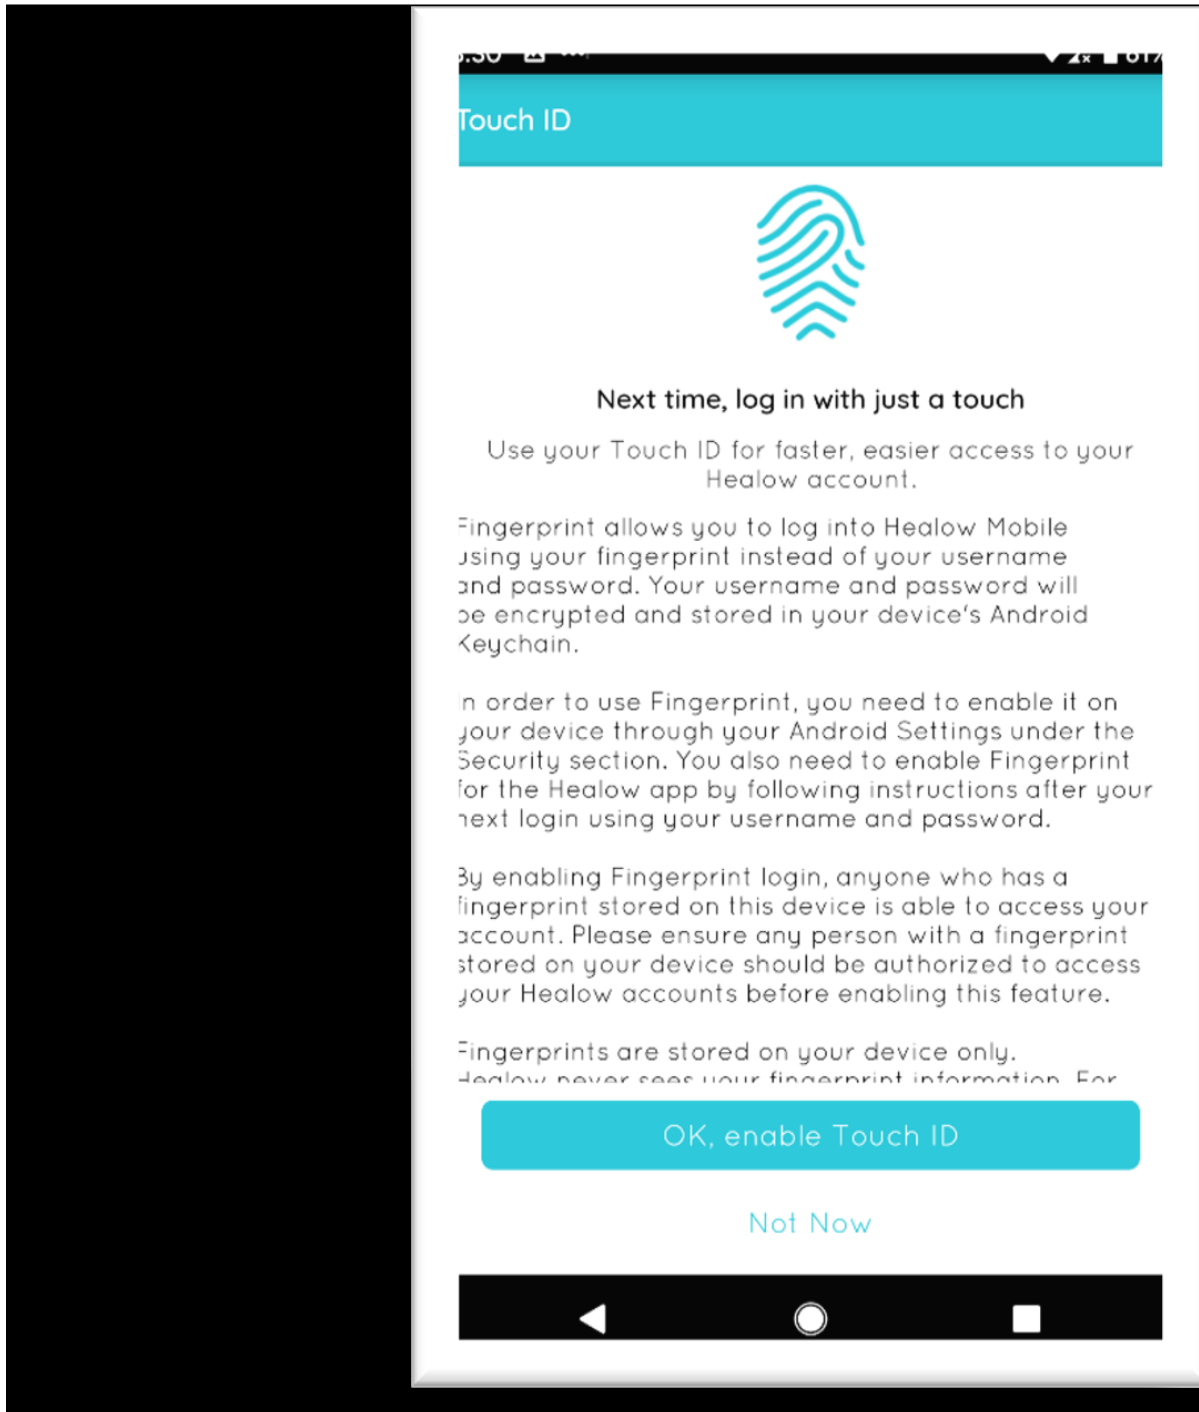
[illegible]

Touch ID

Next time, log in with just a touch

Use your Touch ID for faster, easier access to your Healow account.

Fingerprint allows you to log into Healow Mobile using your fingerprint instead of your username and password. Your username and password will be encrypted and stored in your device's Android Keychain.

In order to use Fingerprint, you need to enable it on your device through your Android Settings under the Security section. You also need to enable Fingerprint for the Healow app by following instructions after your next login using your username and password.

By enabling Fingerprint login, anyone who has a fingerprint stored on this device is able to access your account. Please ensure any person with a fingerprint stored on your device should be authorized to access your Healow accounts before enabling this feature.

Fingerprints are stored on your device only. Healow never sees your fingerprint information. For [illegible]

OK, enable Touch ID

Not Now